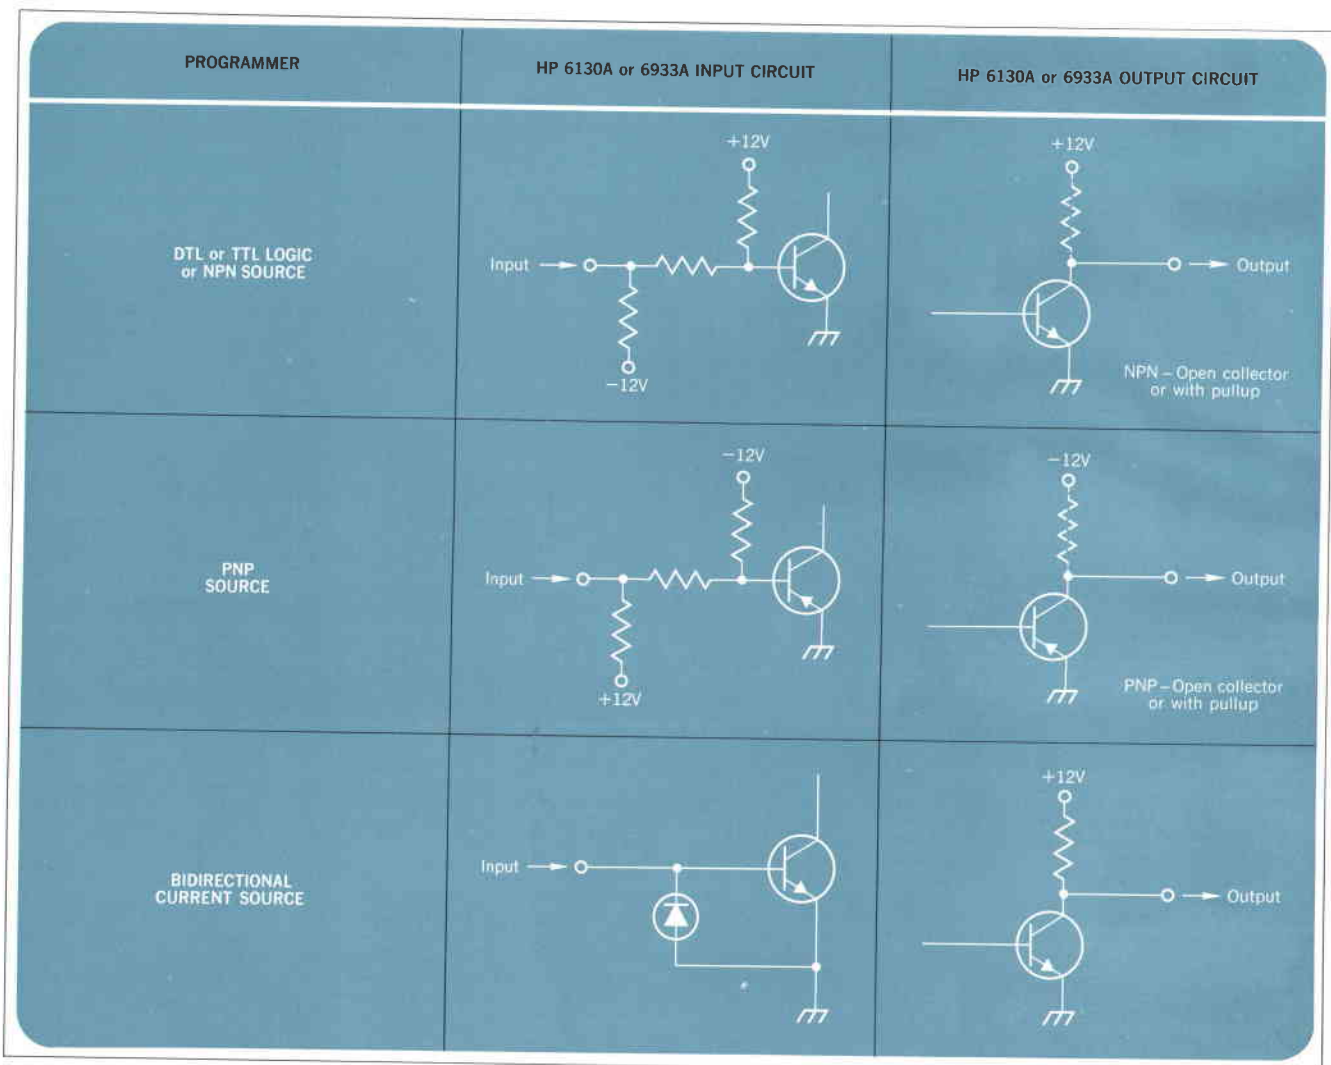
| PROGRAMMER | HP 6130A or 6933A INPUT CIRCUIT | HP 6130A or 6933A OUTPUT CIRCUIT |
|---|---|---|
| DTL or TTL LOGIC or NPN SOURCE | +12V Input −12V | +12V Output NPN – Open collector or with pullup |
| PNP SOURCE | −12V Input +12V | −12V Output PNP – Open collector or with pullup |
| BIDIRECTIONAL CURRENT SOURCE | Input | +12V Output |